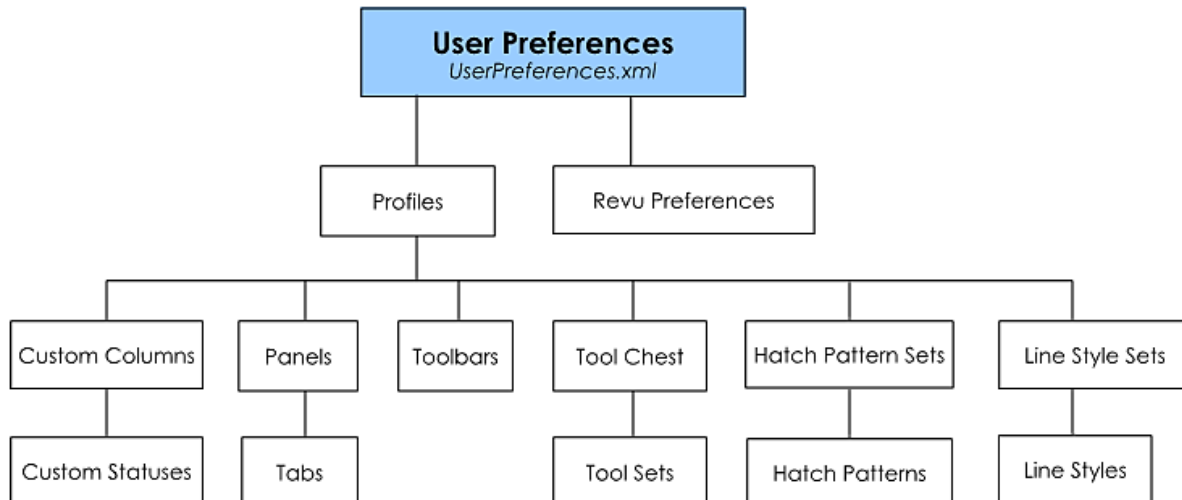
User Preferences
UserPreferences.xml

Profiles

Revu Preferences

Custom Columns

Panels

Toolbars

Tool Chest

Hatch Pattern Sets

Line Style Sets

Custom Statuses

Tabs

Tool Sets

Hatch Patterns

Line Styles